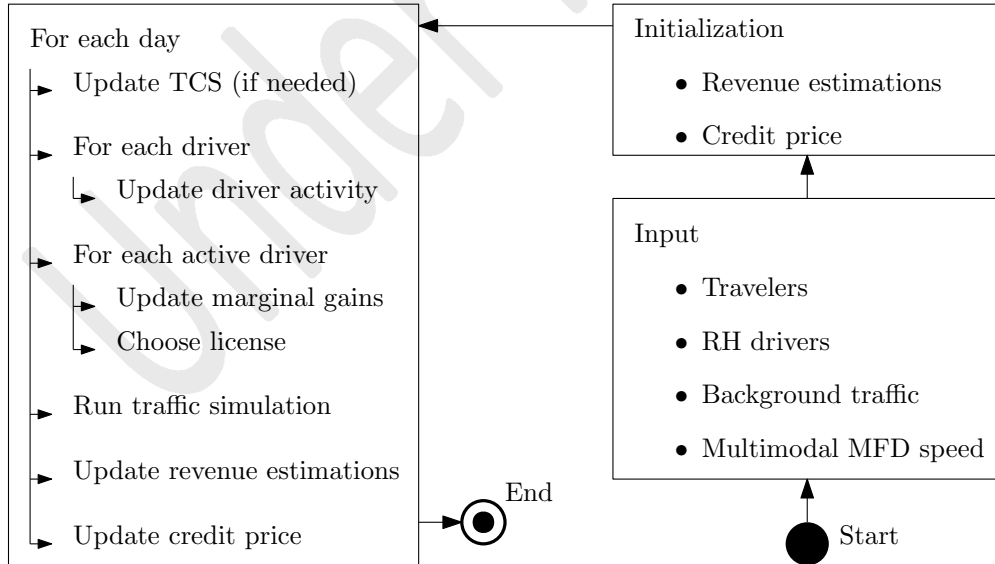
For each day

Update TCS (if needed)

For each driver

Update driver activity

For each active driver

Update marginal gains

Choose license

Run traffic simulation

Update revenue estimations

Update credit price

End

Initialization

• Revenue estimations

• Credit price

Input

• Travelers

• RH drivers

• Background traffic

• Multimodal MFD speed

Start